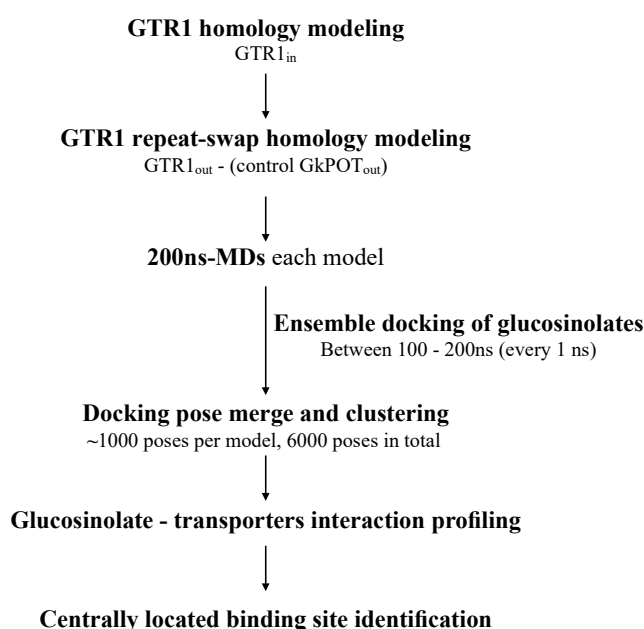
GTR1 homology modeling
$GTR1_{in}$

GTR1 repeat-swap homology modeling
$GTR1_{out}$ - (control $GkPOT_{out}$)

200ns-MDs each model

Ensemble docking of glucosinolates
Between 100 - 200ns (every 1 ns)

Docking pose merge and clustering
~1000 poses per model, 6000 poses in total

Glucosinolate - transporters interaction profiling

Centrally located binding site identification